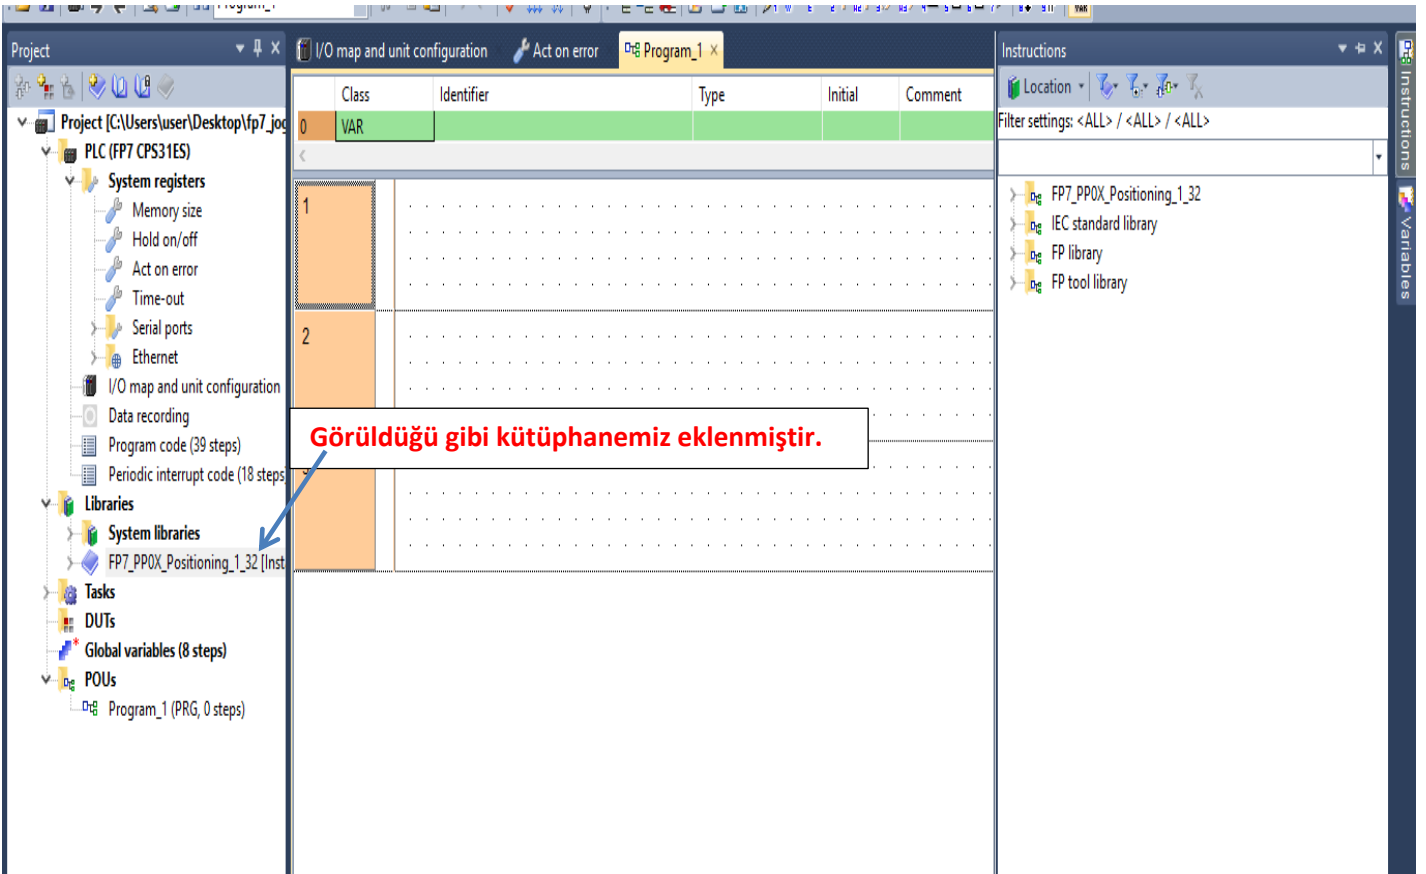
Program_1

Project

Project [C:\Users\user\Desktop\fp7_jog
PLC (FP7 CPS31ES)
System registers
Memory size
Hold on/off
Act on error
Time-out
Serial ports
Ethernet
I/O map and unit configuration
Data recording
Program code (39 steps)
Periodic interrupt code (18 steps
Libraries
System libraries
FP7_PP0X_Positioning_1_32 [Inst
Tasks
DUTs
Global variables (8 steps)
POUs
Program_1 (PRG, 0 steps)

I/O map and unit configuration
Act on error
Program_1

| | Class | Identifier | Type | Initial | Comment |
|---|---|---|---|---|---|
| 0 | VAR | | | | |

1
2
3

Görüldüğü gibi kütüphanemiz eklenmiştir.

Instructions
Location
Filter settings: <ALL> / <ALL> / <ALL>
FP7_PP0X_Positioning_1_32
IEC standard library
FP library
FP tool library

Instructions
Variables